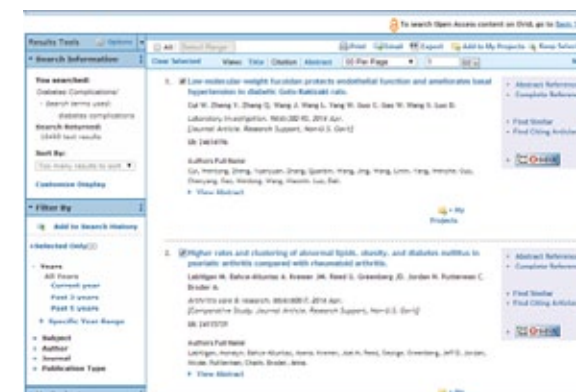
To search Open Access content on Ovid, go to Basic

Results Tools Options

Search Information

You searched:
Diabetes Complications/
- Search terms used:
diabetes complications
Search Returned:
18498 text results

Sort By:
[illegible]

Customize Display

Filter By

Add to Search History

Selected Only

- Years
All Years
Current year
Past 3 years
Past 5 years
Specific Year Range
Subject
Author
Journal
Publication Type

All Select Range

Print Email Export Add to My Projects Keep Selected

Clear Selected View: Title Citation Abstract 10 Per Page 1

1. Low-molecular-weight fucoidan protects endothelial function and ameliorates basal hypertension in diabetic Goto-Kakizaki rats.
Cui W. Zheng Y. Zhang Q. Wang J. Wang L. Yang W. Guo C. Gao W. Wang X. Luo D.
Laboratory Investigation. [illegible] 2014 Apr.
[Journal Article. Research Support, Non-U.S. Gov't]
UI: 24614796
Authors Full Name
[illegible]
View Abstract

Abstract Reference
Complete Reference
Find Similar
Find Citing Articles

+ My Projects

2. Higher rates and clustering of abnormal lipids, obesity, and diabetes mellitus in psoriatic arthritis compared with rheumatoid arthritis.
Labitigan M. Bahce-Altuntas A. Kremer JM. Reed G. Greenberg JD. Jordan N. Puttermann C. Broder A.
Arthritis care & research. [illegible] 2014 Apr.
[Comparative Study. Journal Article. Research Support, Non-U.S. Gov't]
UI: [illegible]
Authors Full Name
Labitigan, Marelyn; Bahce-Altuntas, Asena; Kremer, Joel M; Reed, George; Greenberg, Jeffrey D; Jordan, Nicole; Puttermann, Chaim; Broder, Anna.
View Abstract

Abstract Reference
Complete Reference
Find Similar
Find Citing Articles

+ My Projects